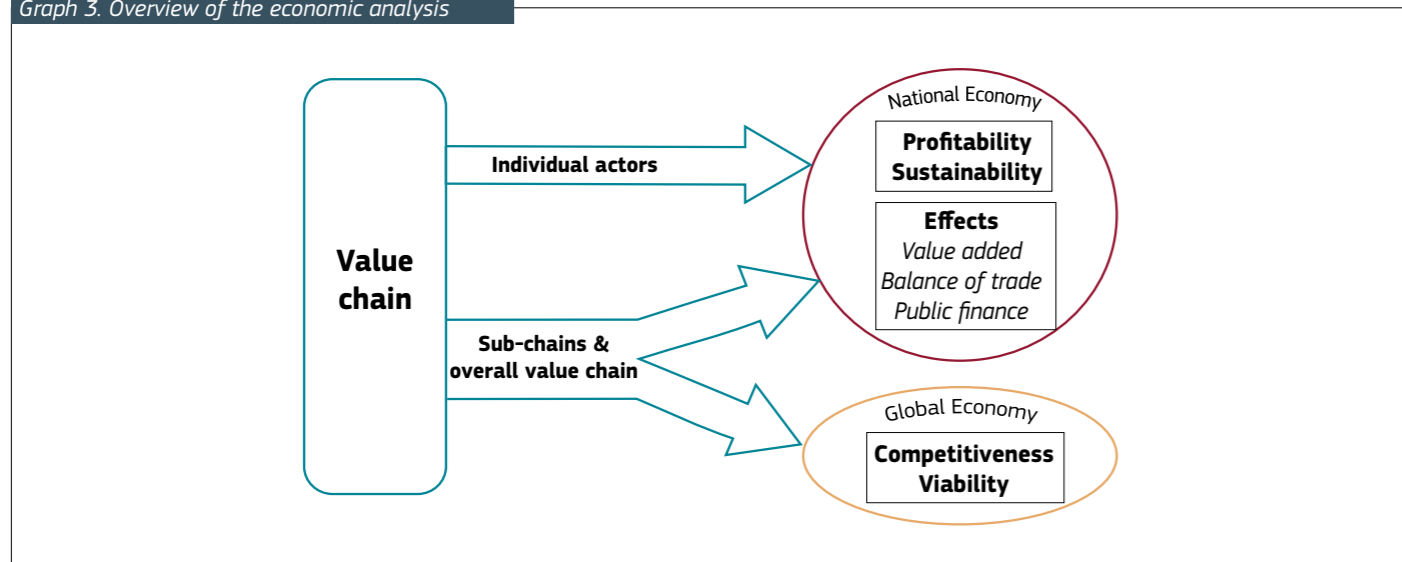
Graph 3. Overview of the economic analysis

Value chain

Individual actors

Sub-chains & overall value chain

National Economy

Profitability
Sustainability

Effects
Value added
Balance of trade
Public finance

Global Economy

Competitiveness
Viability